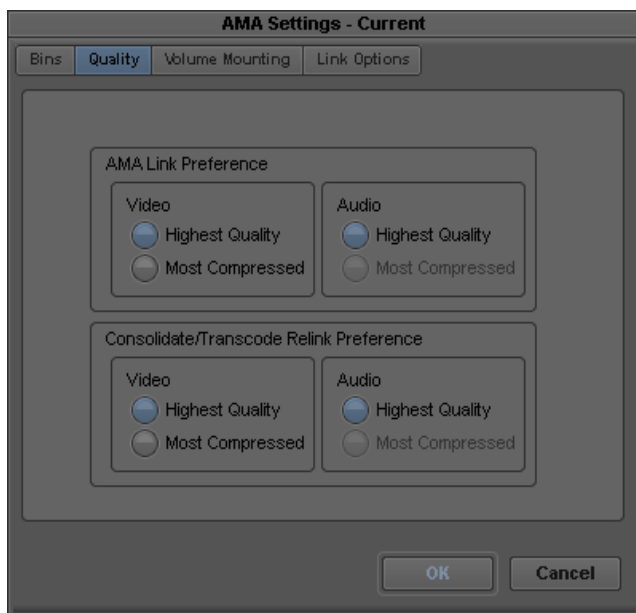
AMA Settings - Current

Bins | Quality | Volume Mounting | Link Options

AMA Link Preference

Video
Highest Quality
Most Compressed

Audio
Highest Quality
Most Compressed

Consolidate/Transcode Relink Preference

Video
Highest Quality
Most Compressed

Audio
Highest Quality
Most Compressed

OK
Cancel